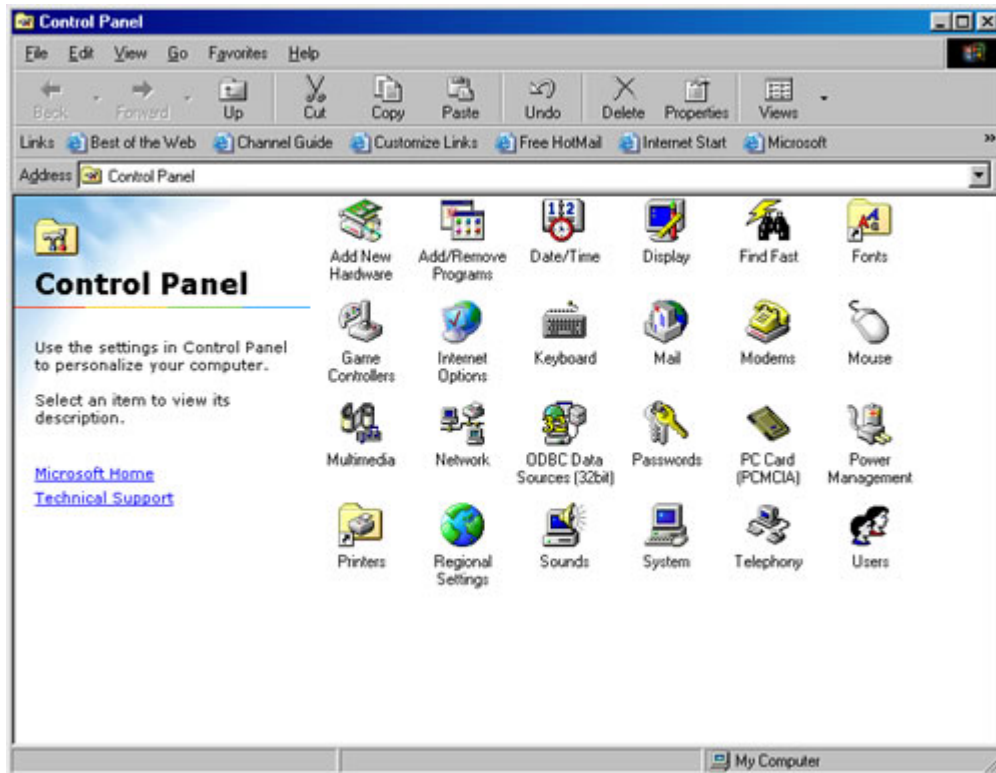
Control Panel

File Edit View Go Favorites Help

Back Forward Up Cut Copy Paste Undo Delete Properties Views

Links Best of the Web Channel Guide Customize Links Free HotMail Internet Start Microsoft

Address Control Panel

Control Panel

Use the settings in Control Panel to personalize your computer.

Select an item to view its description.

Microsoft Home
Technical Support

Add New Hardware
Add/Remove Programs
Date/Time
Display
Find Fast
Fonts
Game Controllers
Internet Options
Keyboard
Mail
Modems
Mouse
Multimedia
Network
ODBC Data Sources (32bit)
Passwords
PC Card (PCMCIA)
Power Management
Printers
Regional Settings
Sounds
System
Telephony
Users

My Computer